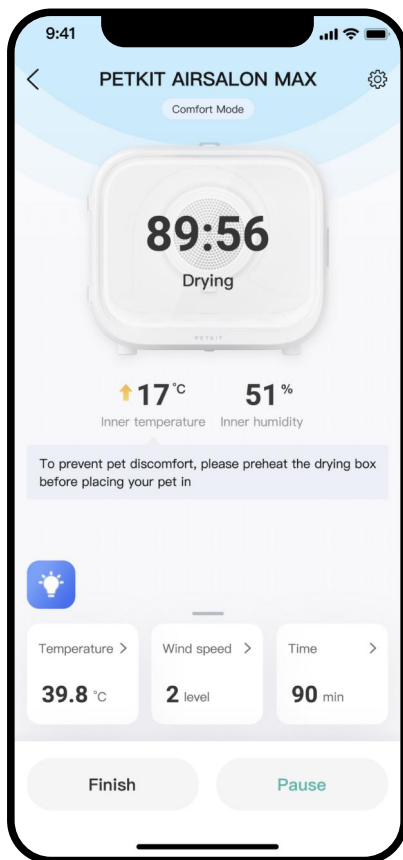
9:41

PETKIT AIRSALON MAX

Comfort Mode

89:56

Drying

PETKIT

17 °C
Inner temperature

51 %
Inner humidity

To prevent pet discomfort, please preheat the drying box before placing your pet in

Temperature >
39.8 °C

Wind speed >
2 level

Time >
90 min

Finish

Pause